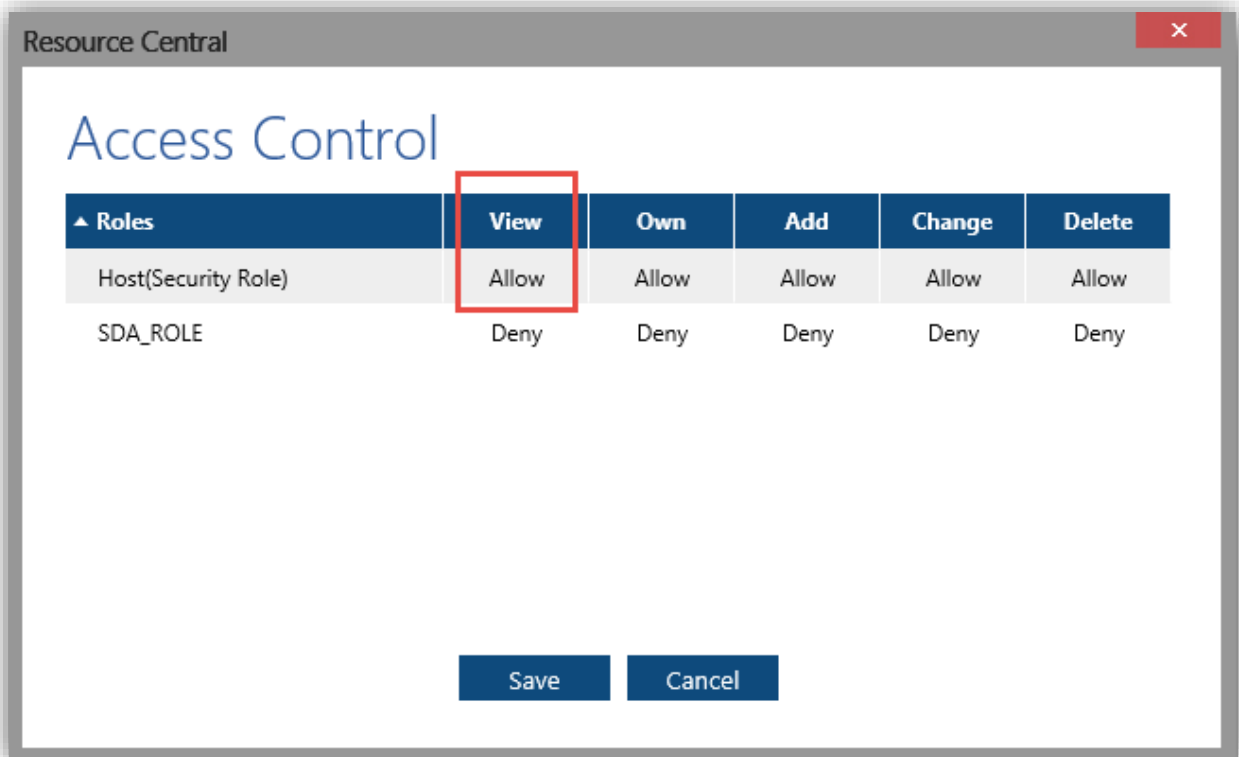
Resource Central

×

Access Control

| ▲ Roles | View | Own | Add | Change | Delete |
|---|---|---|---|---|---|
| Host(Security Role) | Allow | Allow | Allow | Allow | Allow |
| SDA_ROLE | Deny | Deny | Deny | Deny | Deny |

Save Cancel